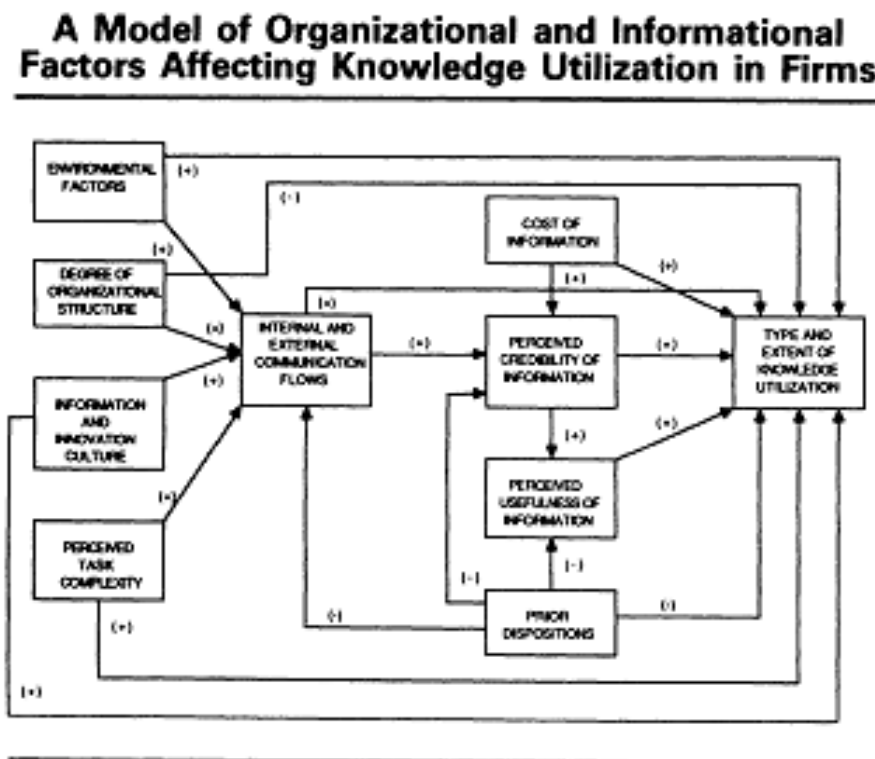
A Model of Organizational and Informational Factors Affecting Knowledge Utilization in Firms

ENVIRONMENTAL FACTORS
(+)
(-)
(+)
DEGREE OF ORGANIZATIONAL STRUCTURE
COST OF INFORMATION
(+)
(+)
(+)
(+)
INTERNAL AND EXTERNAL COMMUNICATION FLOWS
(+)
PERCEIVED CREDIBILITY OF INFORMATION
(+)
TYPE AND EXTENT OF KNOWLEDGE UTILIZATION
(+)
INFORMATION AND INNOVATION CULTURE
(+)
(+)
PERCEIVED USEFULNESS OF INFORMATION
(+)
PERCEIVED TASK COMPLEXITY
(-)
(-)
(-)
PRIOR DISPOSITIONS
(-)
(+)
(+)